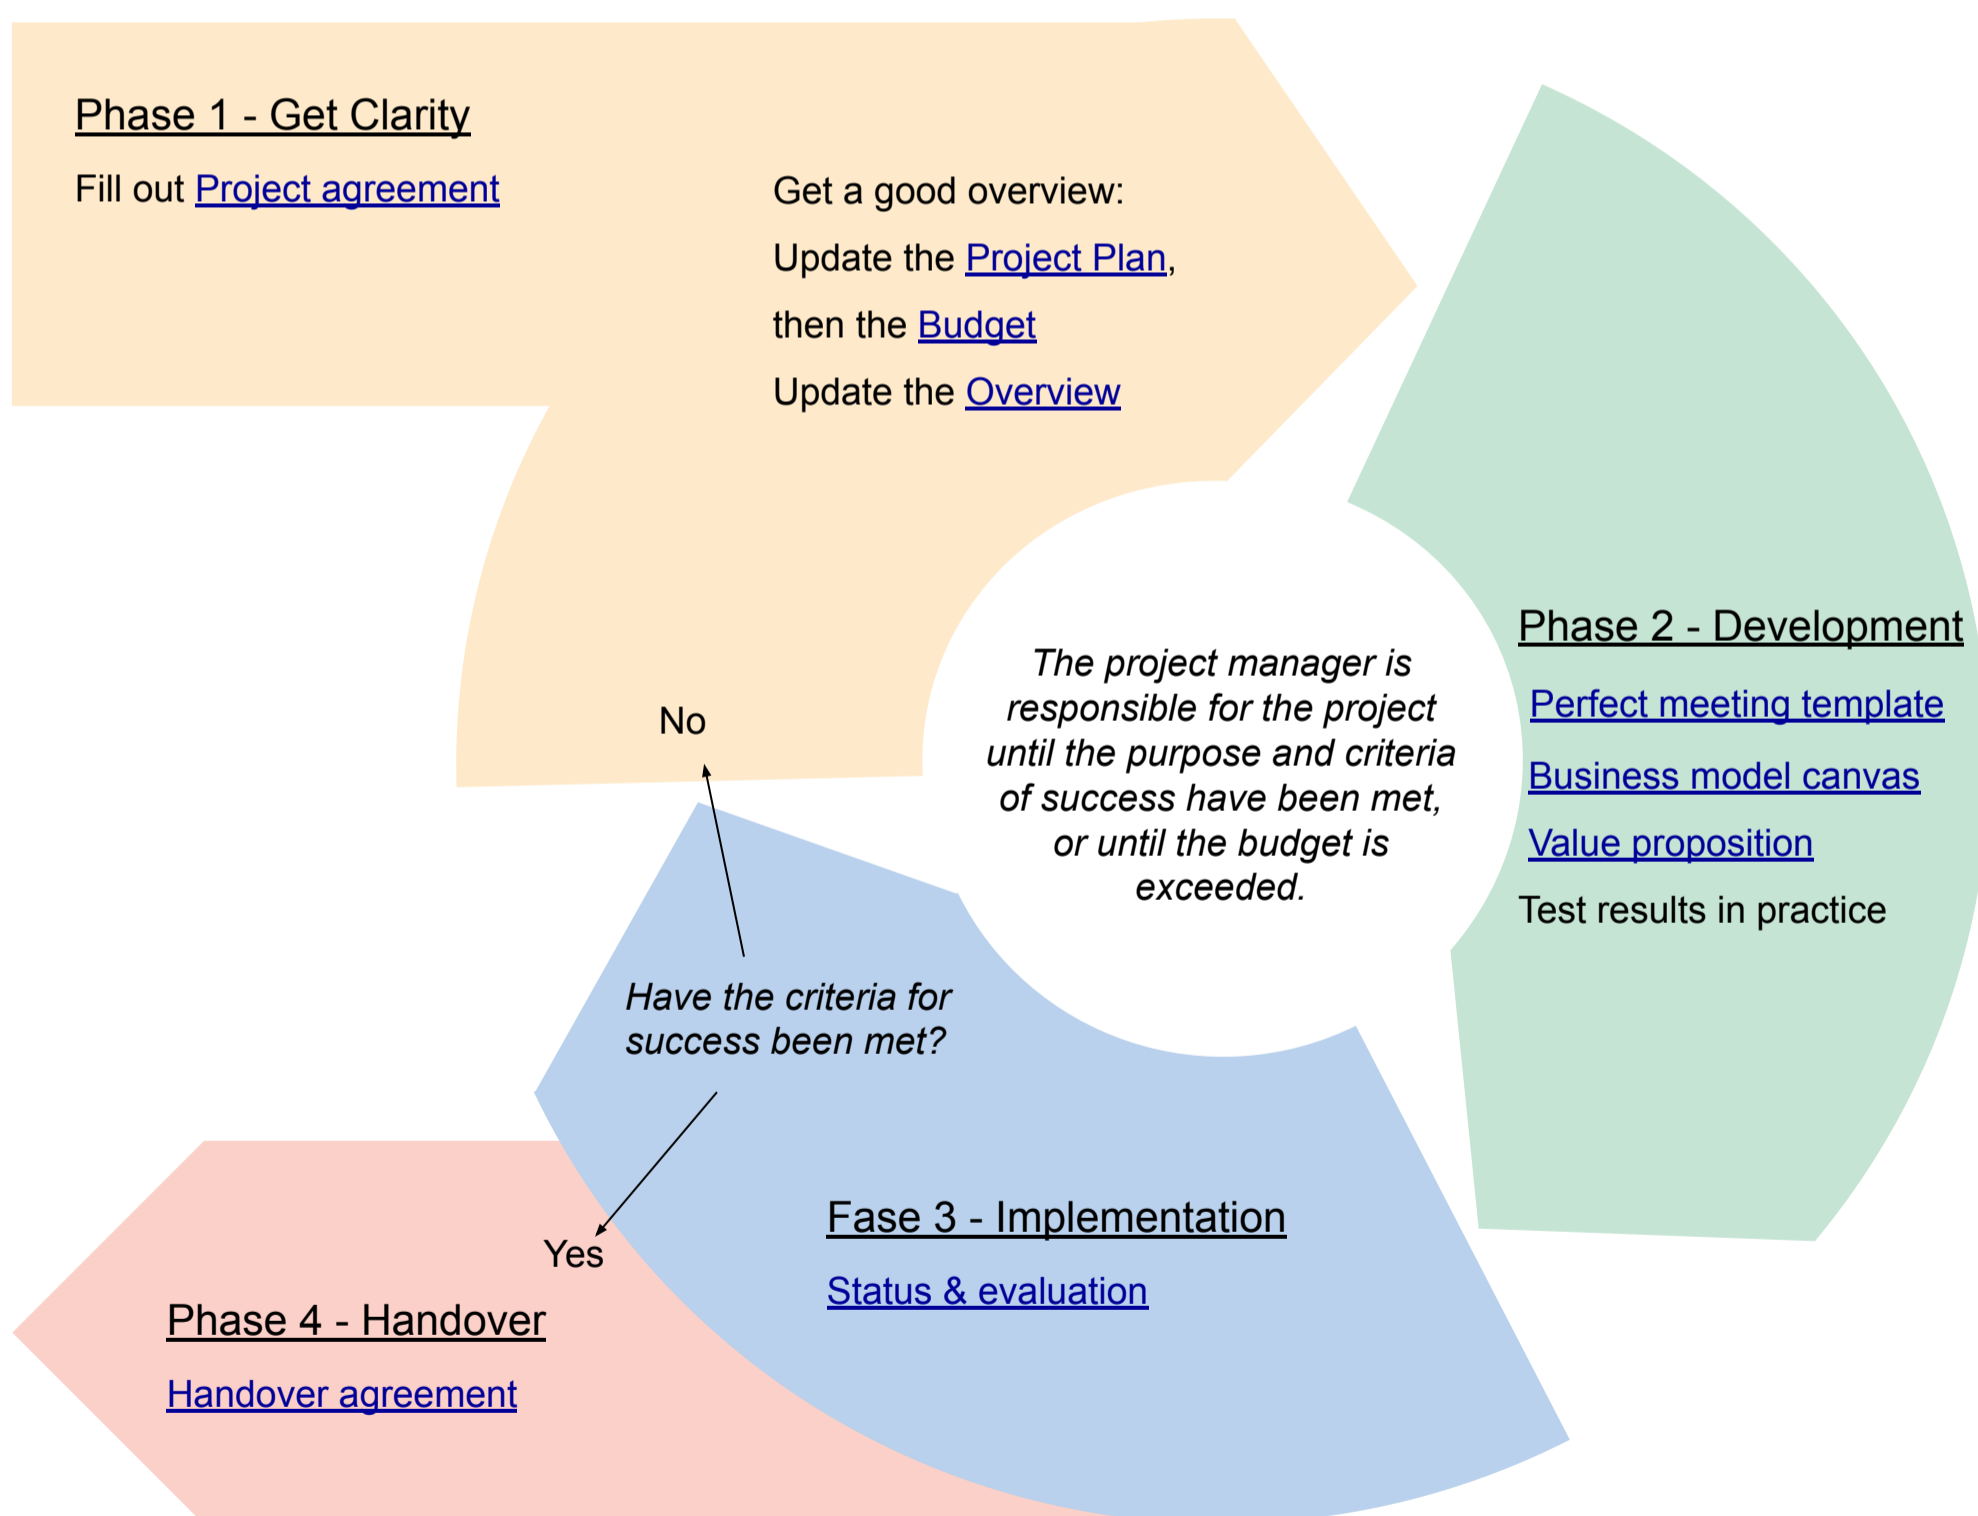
Phase 1 - Get Clarity

Fill out Project agreement

Get a good overview:

Update the Project Plan,

then the Budget

Update the Overview

Phase 2 - Development

Perfect meeting template

Business model canvas

Value proposition

Test results in practice

The project manager is responsible for the project until the purpose and criteria of success have been met, or until the budget is exceeded.

No

Have the criteria for success been met?

Yes

Fase 3 - Implementation

Status & evaluation

Phase 4 - Handover

Handover agreement